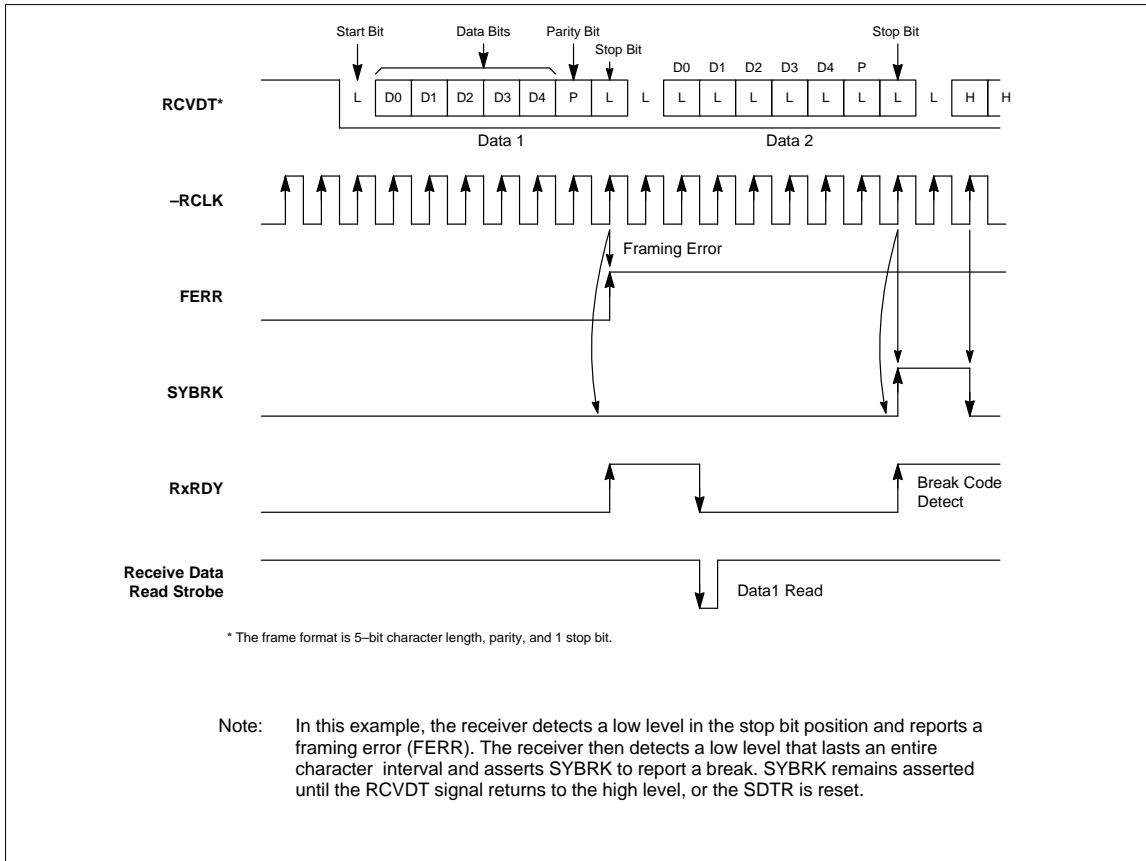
Start Bit
Data Bits
Parity Bit
Stop Bit
Stop Bit

RCVDT*

L D0 D1 D2 D3 D4 P L L L L L L L L L L H H

D0 D1 D2 D3 D4 P

Data 1
Data 2

–RCLK

Framing Error

FERR

SYBRK

RxRDY

Break Code Detect

Receive Data Read Strobe

Data1 Read

* The frame format is 5–bit character length, parity, and 1 stop bit.

Note: In this example, the receiver detects a low level in the stop bit position and reports a framing error (FERR). The receiver then detects a low level that lasts an entire character interval and asserts SYBRK to report a break. SYBRK remains asserted until the RCVDT signal returns to the high level, or the SDTR is reset.